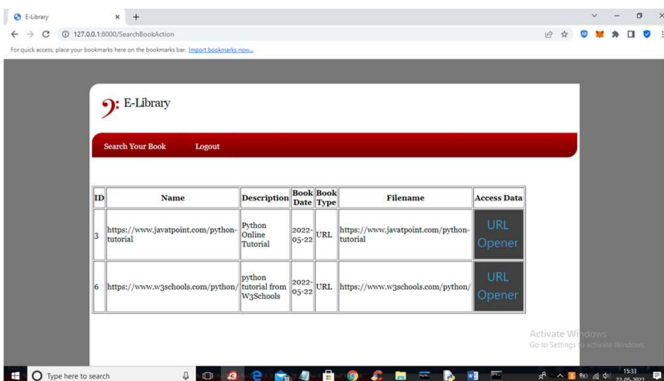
E-Library

127.0.0.1:8000/SearchBookAction

For quick access, place your bookmarks here on the bookmarks bar. Import bookmarks now...

E-Library

Search Your Book Logout

| ID | Name | Description | Book Date | Book Type | Filename | Access Data |
|---|---|---|---|---|---|---|
| 3 | https://www.javatpoint.com/python-tutorial | Python Online Tutorial | 2022-05-22 | URL | https://www.javatpoint.com/python-tutorial | URL Opener |
| 6 | https://www.w3schools.com/python/ | python tutorial from W3Schools | 2022-05-22 | URL | https://www.w3schools.com/python/ | URL Opener |

Activate Windows
Go to Settings to activate Windows.

Type here to search

15:33
22-05-2022